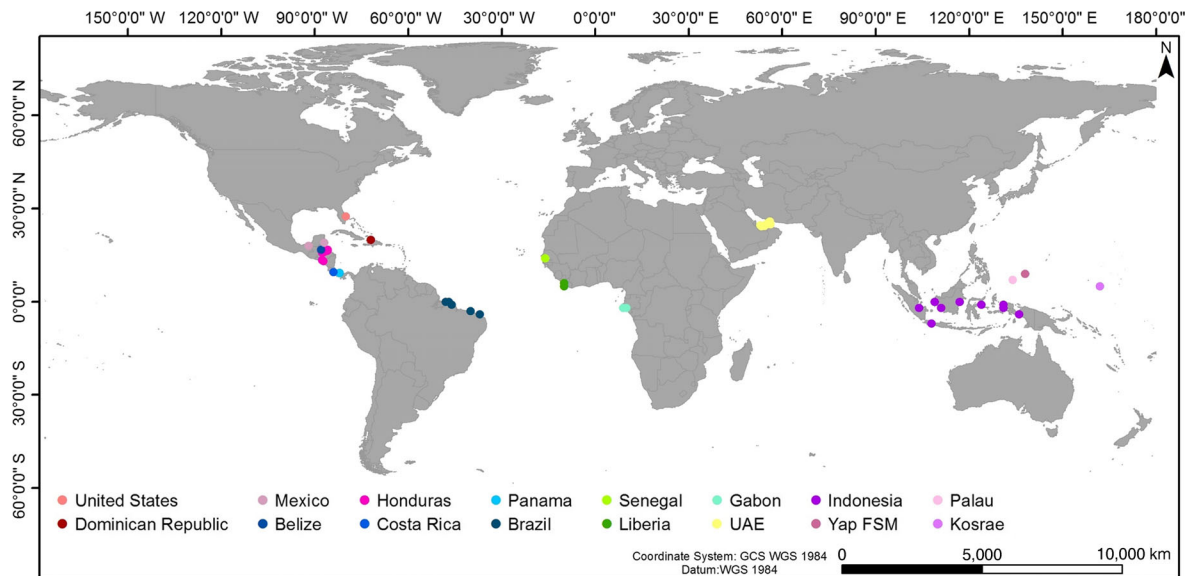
150°0'0" W 120°0'0" W 90°0'0" W 60°0'0" W 30°0'0" W 0°0'0" 30°0'0" E 60°0'0" E 90°0'0" E 120°0'0" E 150°0'0" E 180°0'0"

N

60°0'0" N
30°0'0" N
0°0'0"
30°0'0" S
60°0'0" S

United States
Dominican Republic
Mexico
Belize
Honduras
Costa Rica
Panama
Brazil
Senegal
Liberia
Gabon
UAE
Indonesia
Yap FSM
Palau
Kosrae

Coordinate System: GCS WGS 1984
Datum:WGS 1984

0 5,000 10,000 km